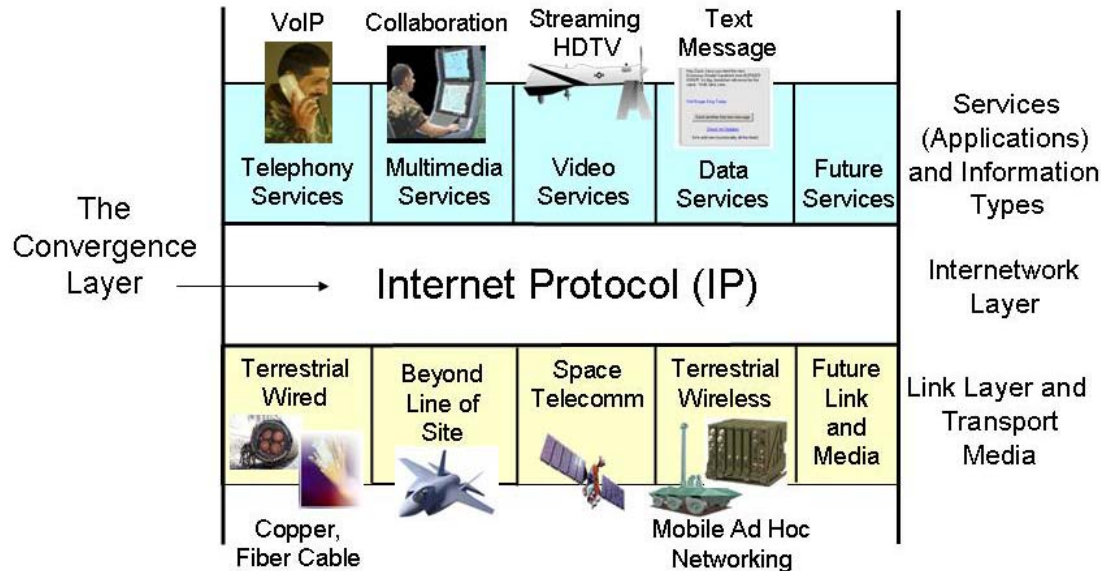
VoIP

Collaboration

Streaming HDTV

Text Message

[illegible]

Telephony Services

Multimedia Services

Video Services

Data Services

Future Services

Services (Applications) and Information Types

The Convergence Layer

Internet Protocol (IP)

Internetwork Layer

Terrestrial Wired

Beyond Line of Site

Space Telecomm

Terrestrial Wireless

Future Link and Media

Link Layer and Transport Media

Copper, Fiber Cable

Mobile Ad Hoc Networking